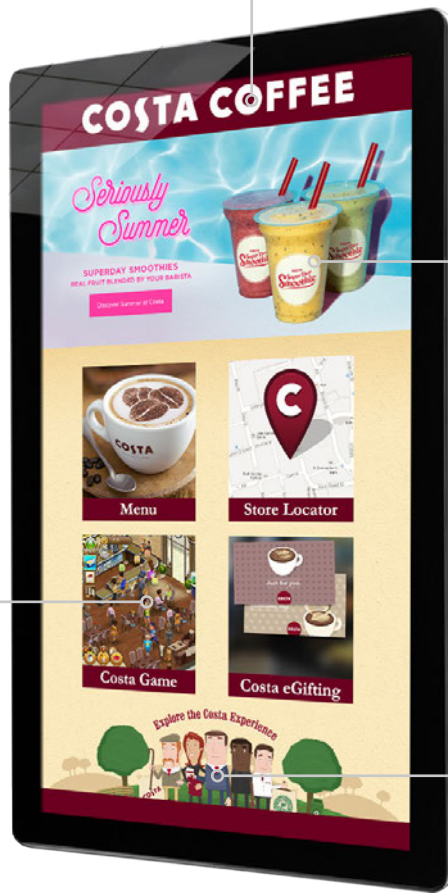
COSTA COFFEE

Seriously Summer

SUPERDAY SMOOTHIES
REAL FRUIT BLENDED BY YOUR BARISTA

Discover Summer at Costa

COSTA

Smoothie

Menu

C

Store Locator

Costa Game

Just for you

COSTA

Costa eGifting

Explore the Costa Experience

COSTA